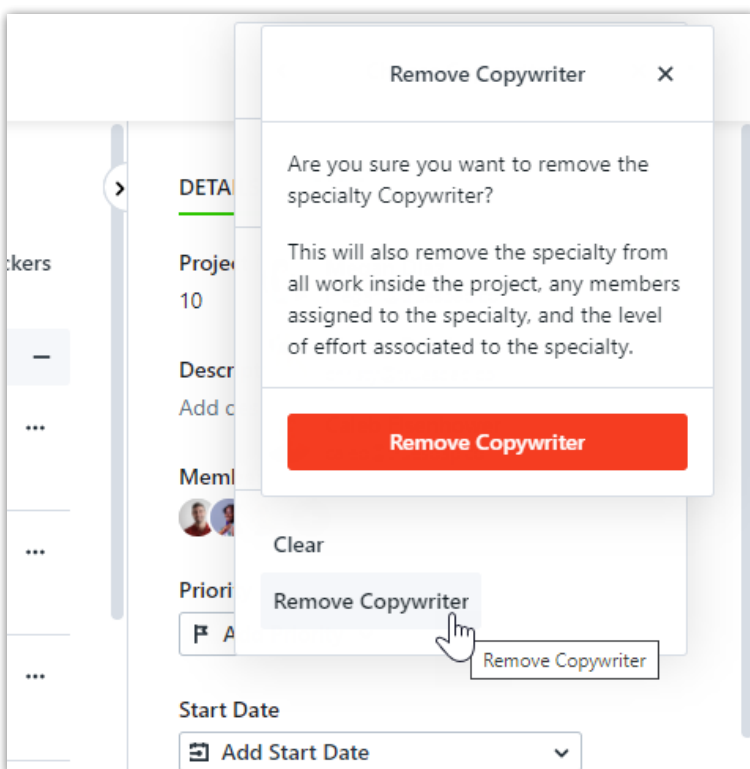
ckers

—

...

...

...

DETAI

Projec
10

Descr
Add c

Memb

Priori
A

Start Date
Add Start Date

Remove Copywriter ×

Are you sure you want to remove the specialty Copywriter?

This will also remove the specialty from all work inside the project, any members assigned to the specialty, and the level of effort associated to the specialty.

Remove Copywriter

Clear

Remove Copywriter

Remove Copywriter